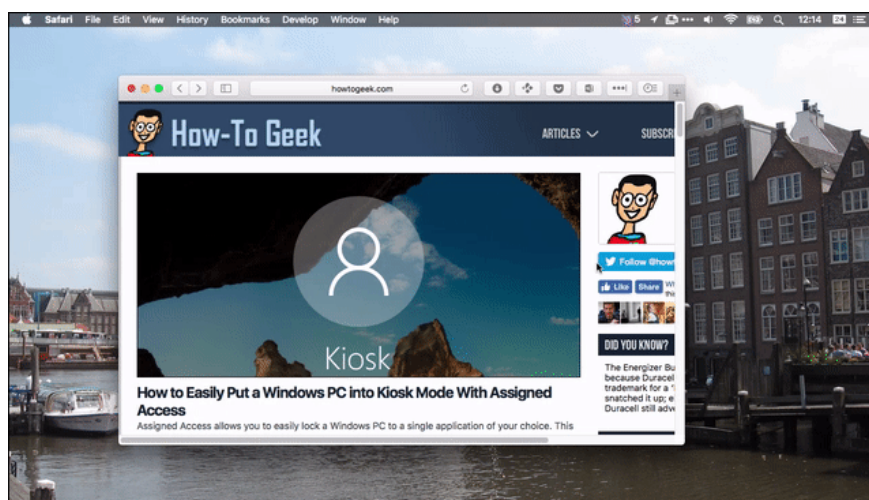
Safari File Edit View History Bookmarks Develop Window Help

5 12:14 24

howtogeek.com

How-To Geek

ARTICLES SUBSCR

Kiosk

How to Easily Put a Windows PC into Kiosk Mode With Assigned Access

Assigned Access allows you to easily lock a Windows PC to a single application of your choice. This

Follow @howt

Like Share

DID YOU KNOW?

The Energizer Bu because Duracell trademark for a snatched it up; e Duracell still adv